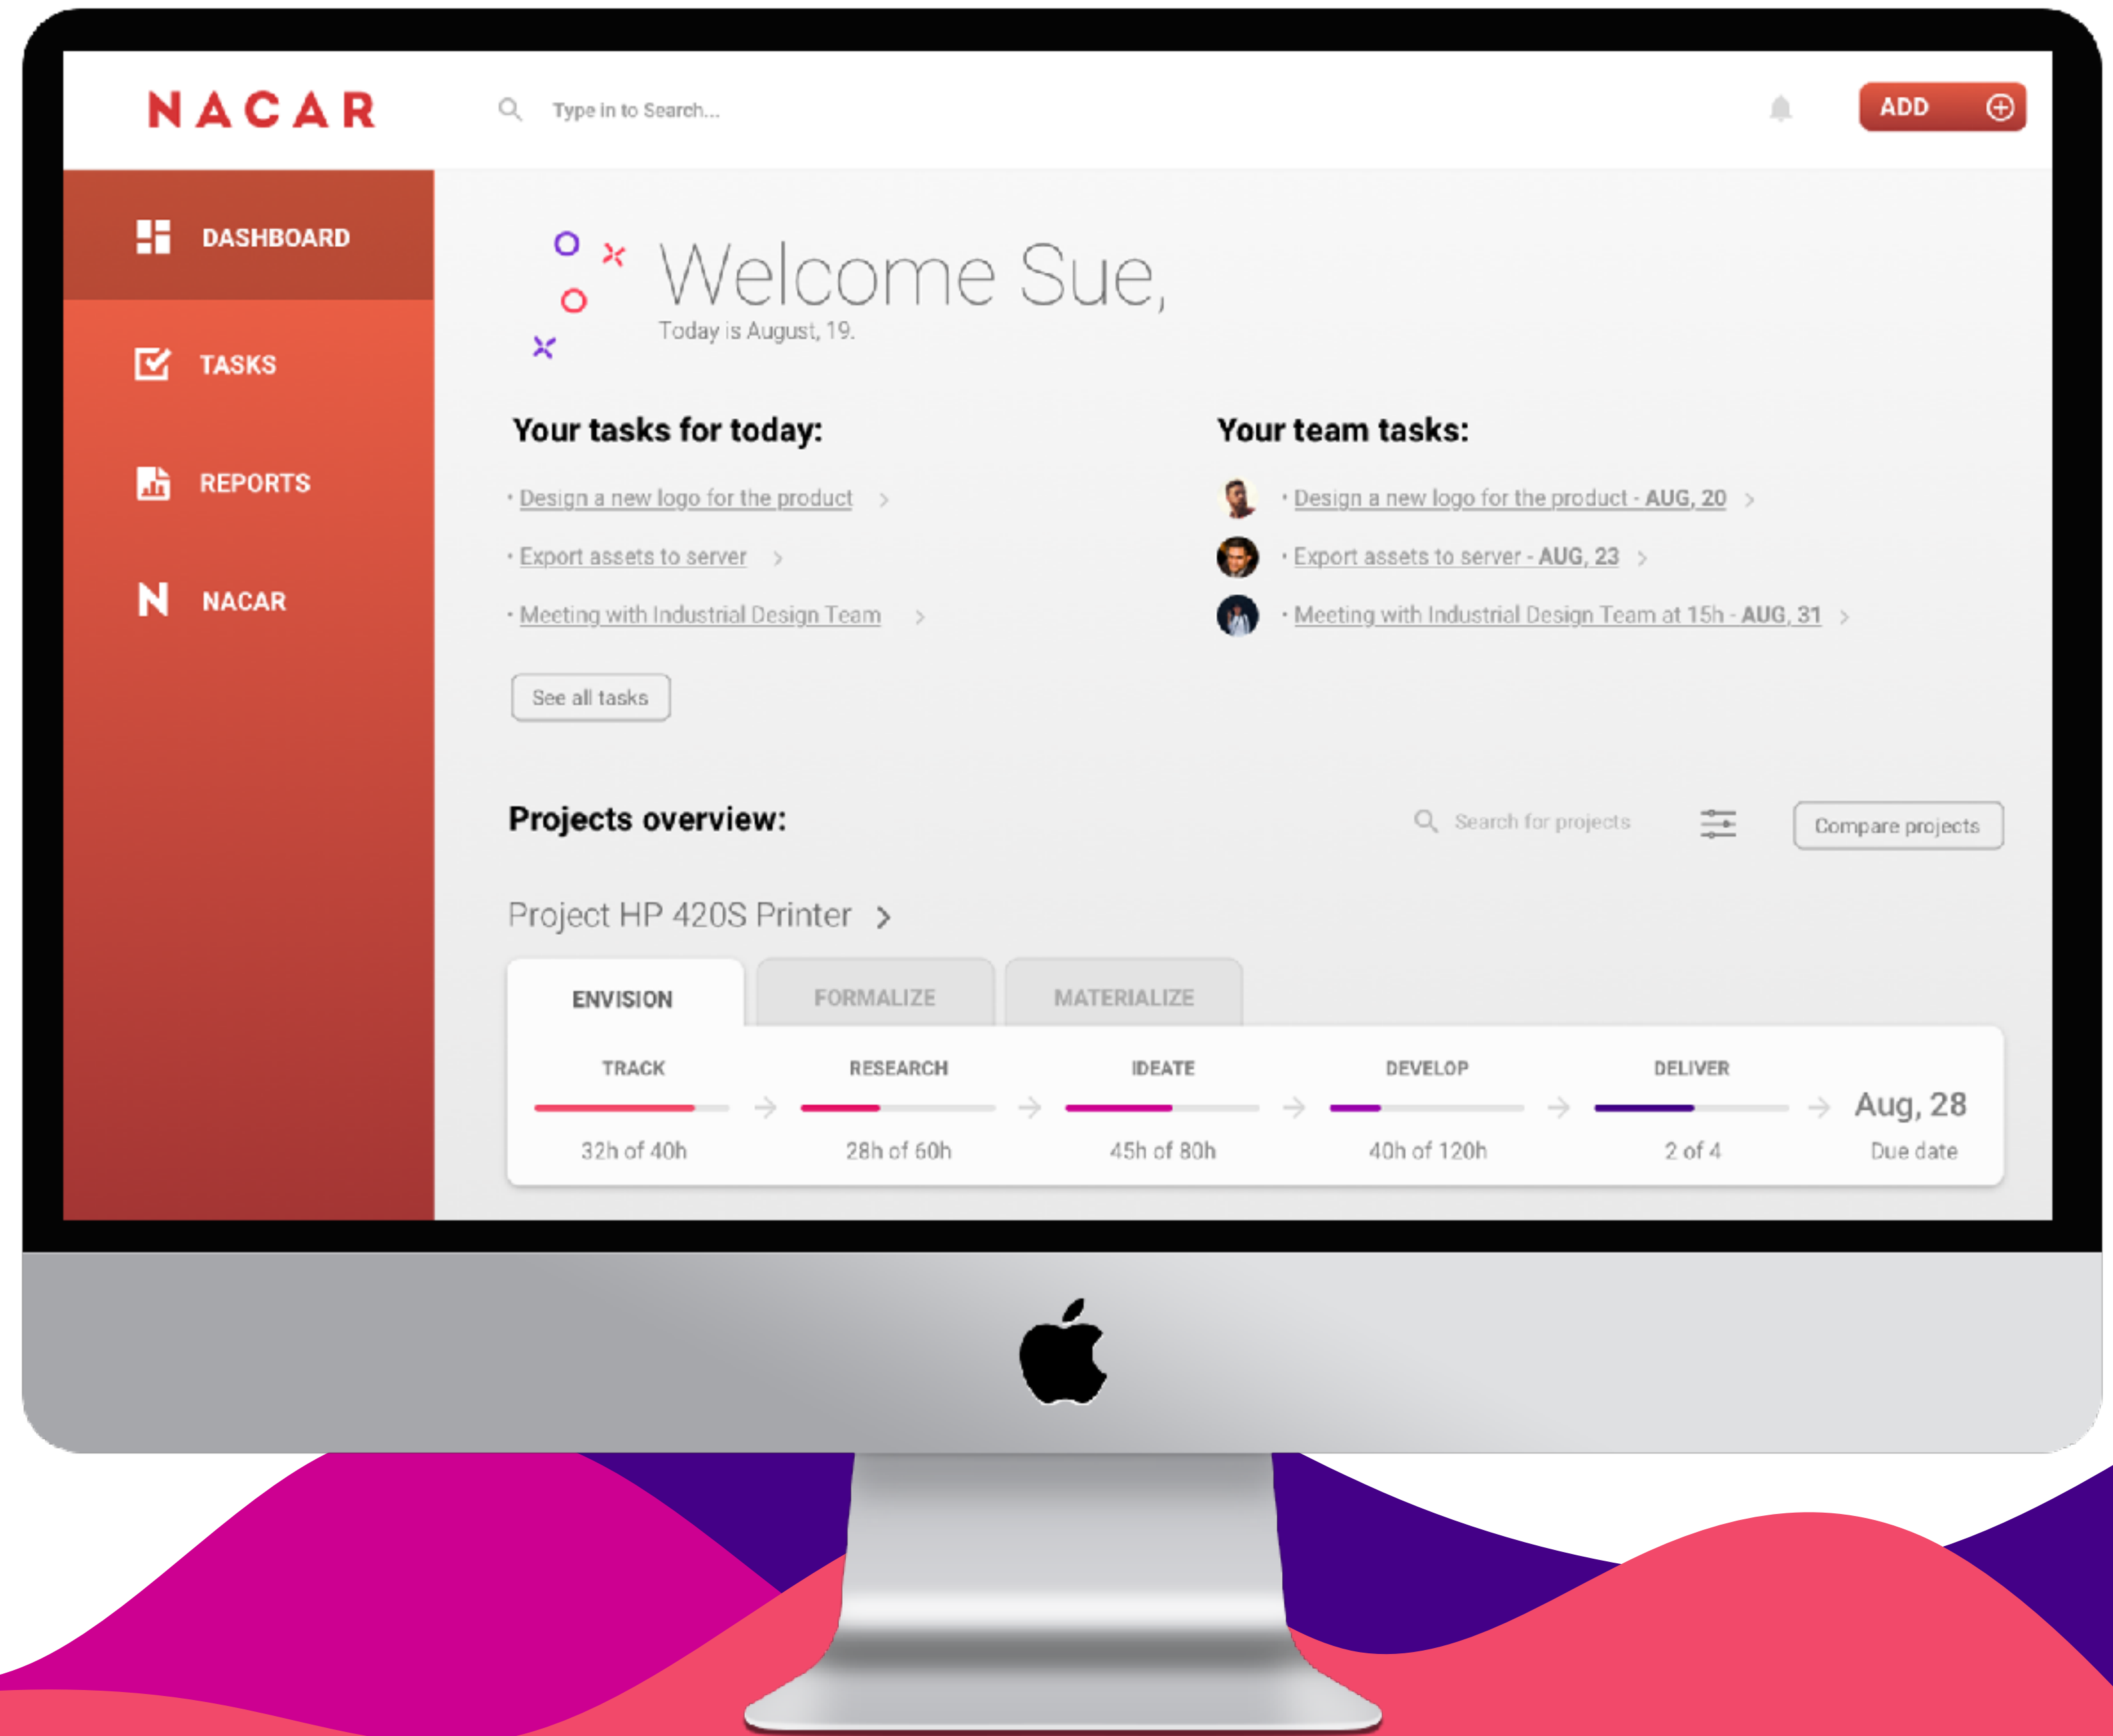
NACAR

Type in to Search...

ADD

DASHBOARD

TASKS

REPORTS

NACAR

Welcome Sue,

Today is August, 19.

Your tasks for today:

· Design a new logo for the product

· Export assets to server

· Meeting with Industrial Design Team

See all tasks

Your team tasks:

· Design a new logo for the product - AUG, 20

· Export assets to server - AUG, 23

· Meeting with Industrial Design Team at 15h - AUG, 31

Projects overview:

Search for projects

Compare projects

Project HP 420S Printer

ENVISION

FORMALIZE

MATERIALIZE

| TRACK | RESEARCH | IDEATE | DEVELOP | DELIVER | Aug, 28 |
|---|---|---|---|---|---|
| 32h of 40h | 28h of 60h | 45h of 80h | 40h of 120h | 2 of 4 | Due date |